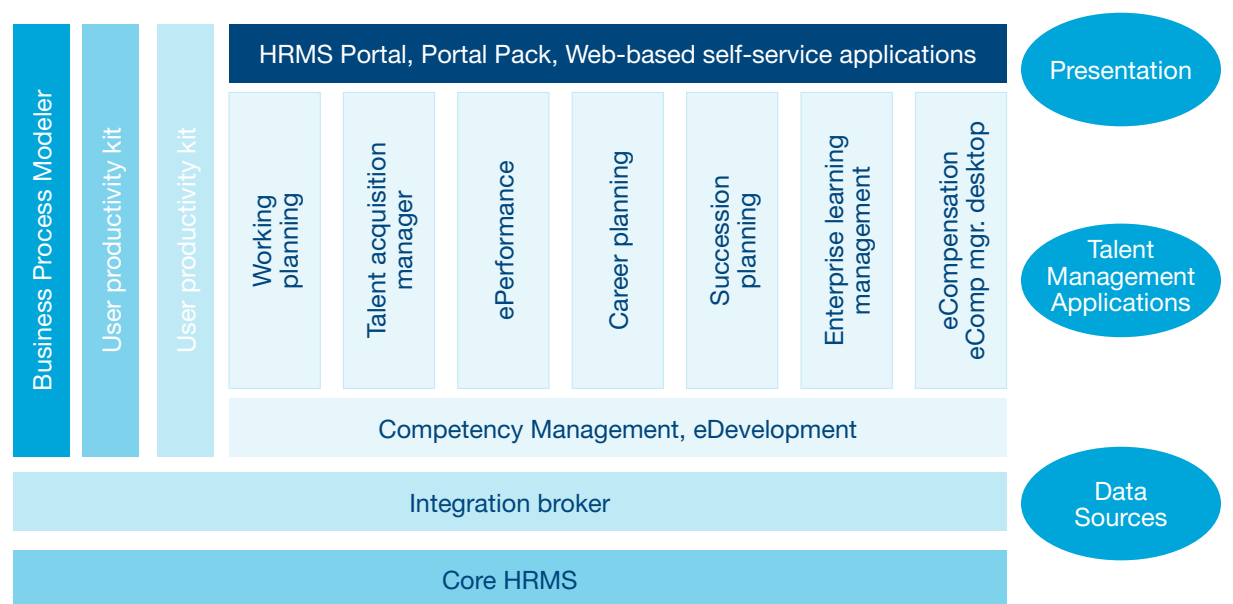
Business Process Modeler

User productivity kit

User productivity kit

HRMS Portal, Portal Pack, Web-based self-service applications

Presentation

Working planning

Talent acquisition manager

ePerformance

Career planning

Succession planning

Enterprise learning management

eCompensation eComp mgr. desktop

Talent Management Applications

Competency Management, eDevelopment

Integration broker

Data Sources

Core HRMS